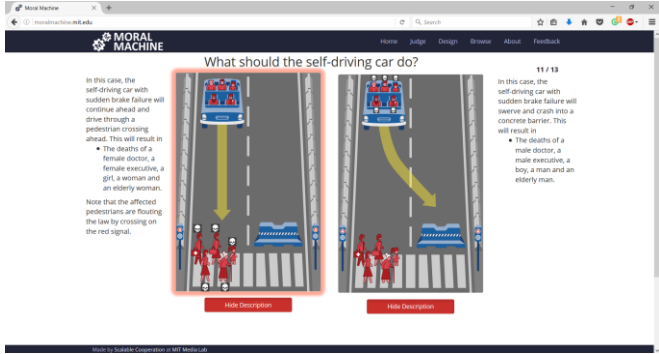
Moral Machine

moralmachine.mit.edu

Search

MORAL MACHINE

Home Judge Design Browse About Feedback

What should the self-driving car do?

In this case, the self-driving car with sudden brake failure will continue ahead and drive through a pedestrian crossing ahead. This will result in

- The deaths of a female doctor, a female executive, a girl, a woman and an elderly woman.

Note that the affected pedestrians are flouting the law by crossing on the red signal.

11 / 13

In this case, the self-driving car with sudden brake failure will swerve and crash into a concrete barrier. This will result in

- The deaths of a male doctor, a male executive, a boy, a man and an elderly man.

Hide Description

Hide Description

Made by Scalable Cooperation at MIT Media Lab